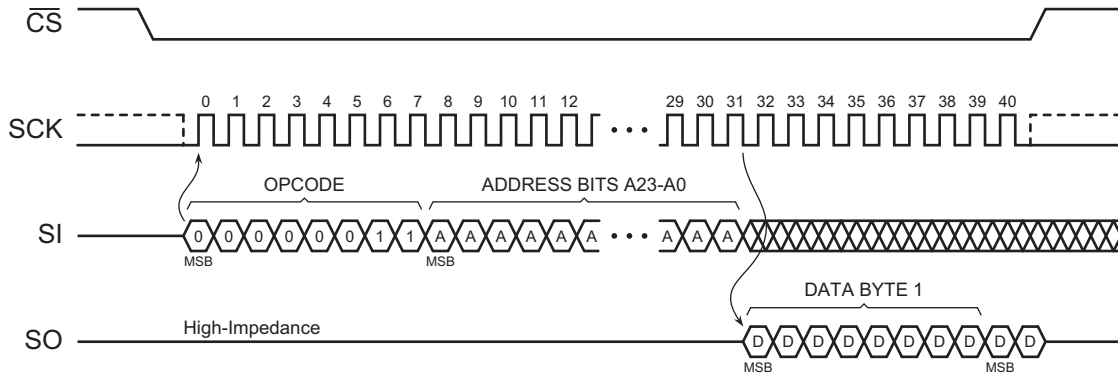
$\overline{CS}$

SCK

0 1 2 3 4 5 6 7 8 9 10 11 12 29 30 31 32 33 34 35 36 37 38 39 40

OPCODE

ADDRESS BITS A23-A0

SI

0 0 0 0 0 0 1 1 A A A A A A • • • A A A

MSB

MSB

DATA BYTE 1

SO

High-Impedance

D D D D D D D D D D

MSB

MSB